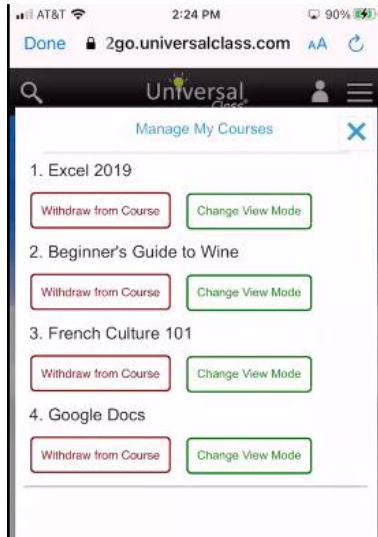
AT&T 2:24 PM 90%

Done 2go.universalclass.com AA

Universal Class

Manage My Courses

1. Excel 2019

Withdraw from Course Change View Mode

2. Beginner's Guide to Wine

Withdraw from Course Change View Mode

3. French Culture 101

Withdraw from Course Change View Mode

4. Google Docs

Withdraw from Course Change View Mode